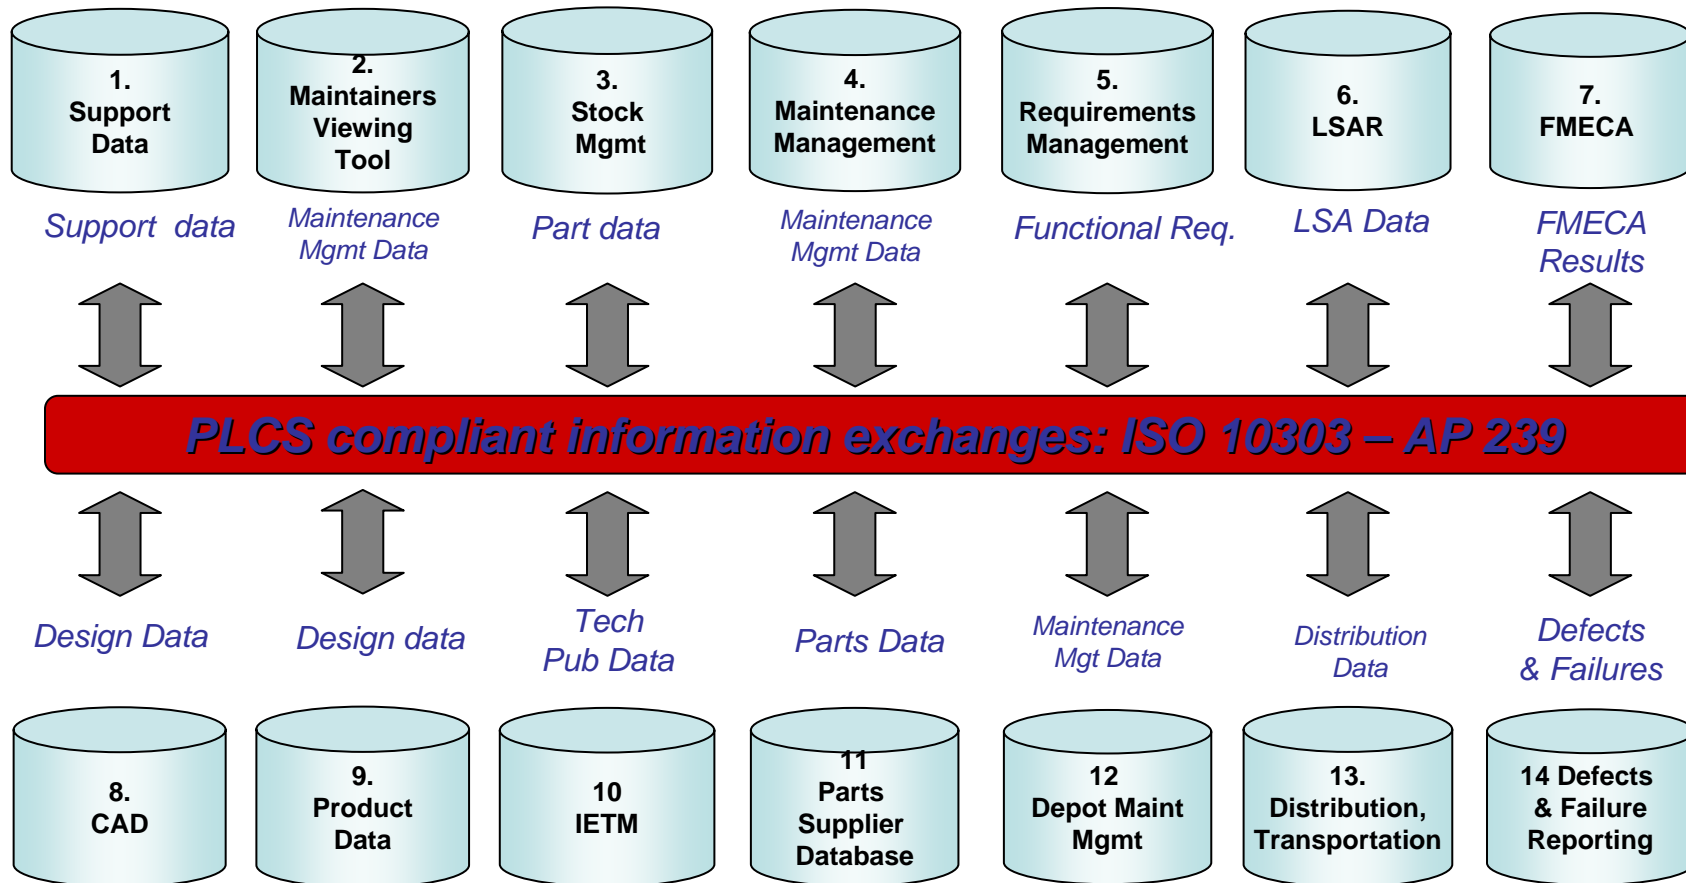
1. Support Data

2. Maintainers Viewing Tool

3. Stock Mgmt

4. Maintenance Management

5. Requirements Management

6. LSAR

7. FMECA

Support data

Maintenance Mgmt Data

Part data

Maintenance Mgmt Data

Functional Req.

LSA Data

FMECA Results

PLCS compliant information exchanges: ISO 10303 – AP 239

Design Data

Design data

Tech Pub Data

Parts Data

Maintenance Mgt Data

Distribution Data

Defects & Failures

8. CAD

9. Product Data

10 IETM

11 Parts Supplier Database

12 Depot Maint Mgmt

13. Distribution, Transportation

14 Defects & Failure Reporting